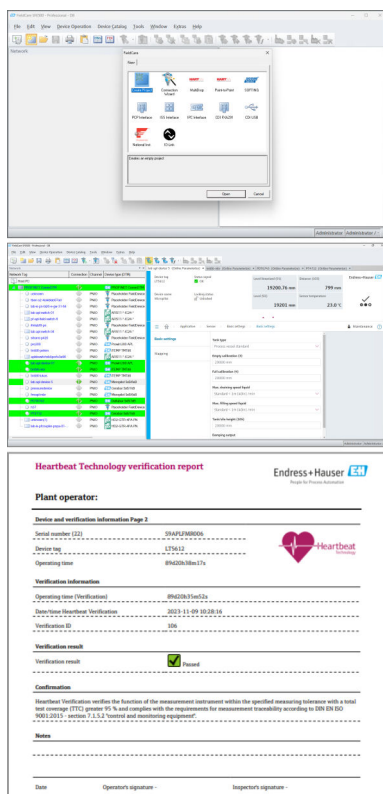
FieldCare SFE500 - Professional - 1B

File Edit View Device Operation Device Catalog Tools Window Extras Help

Network

FieldCare

New

Create Project
Connection Wizard
MultiEng
Plant to Prod
OSP 1466

PCP Interface
IO Interface
HTC Interface
OCI PrG201
OCI USB

Notional link
IO Link

Creates an empty project

Open
Cancel

Administrator
Administrator

Heartbeat Technology verification report

Endress+Hauser

People for Process Automation

Plant operator:

Device and verification information Page 2

| | |
|---|---|
| Serial number (22) | S9APLF0006 |
| Device tag | LT5612 |
| Operating time | 89d20h38m17s |

Heartbeat Technology

Verification information

| | |
|---|---|
| Operating time (Verification) | 89d20h35m52s |
| Date/time Heartbeat Verification | 2023-11-09 10:28:16 |
| Verification ID | 106 |

Verification result

| | |
|---|---|
| Verification result | Passed |

Confirmation

Heartbeat Verification verifies the function of the measurement instrument within the specified measuring tolerance with a total test coverage (TTC) greater 95 % and complies with the requirements for measurement traceability according to DIN EN ISO 9001:2015 - section 7.1.5.2 "control and monitoring equipment".

Notes

Date
Operator's signature -
Inspector's signature -